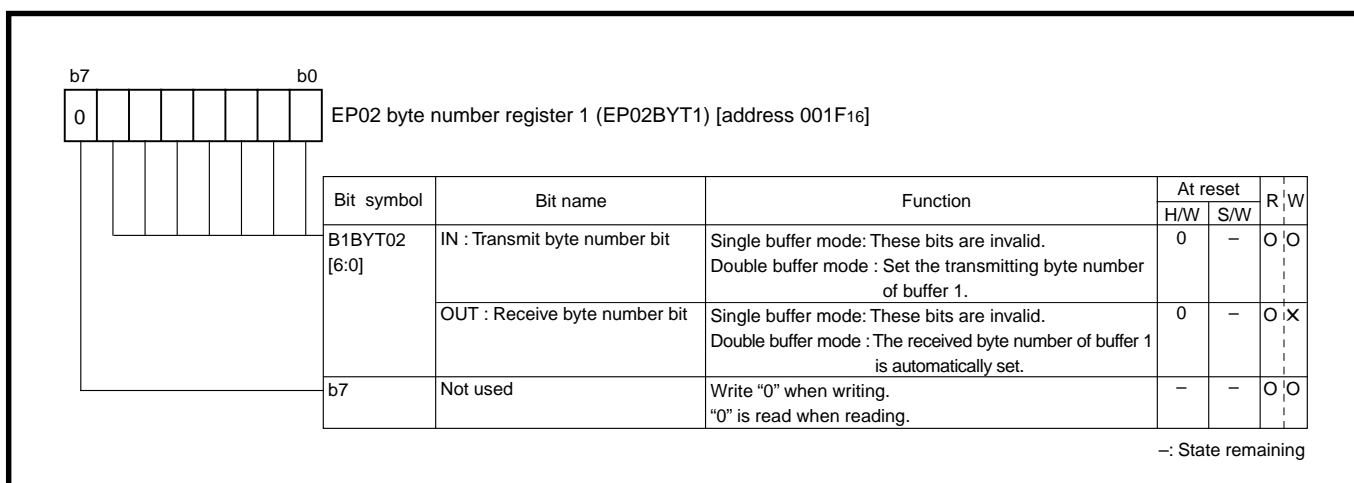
b7 b0

0

EP02 byte number register 1 (EP02BYT1) [address 001F$_{16}$]

| Bit symbol | Bit name | Function | At reset H/W | At reset S/W | R | W |
|---|---|---|---|---|---|---|
| B1BYT02 [6:0] | IN : Transmit byte number bit | Single buffer mode: These bits are invalid. Double buffer mode : Set the transmitting byte number of buffer 1. | 0 | – | O | O |
| | OUT : Receive byte number bit | Single buffer mode: These bits are invalid. Double buffer mode : The received byte number of buffer 1 is automatically set. | 0 | – | O | X |
| b7 | Not used | Write "0" when writing. "0" is read when reading. | – | – | O | O |

–: State remaining